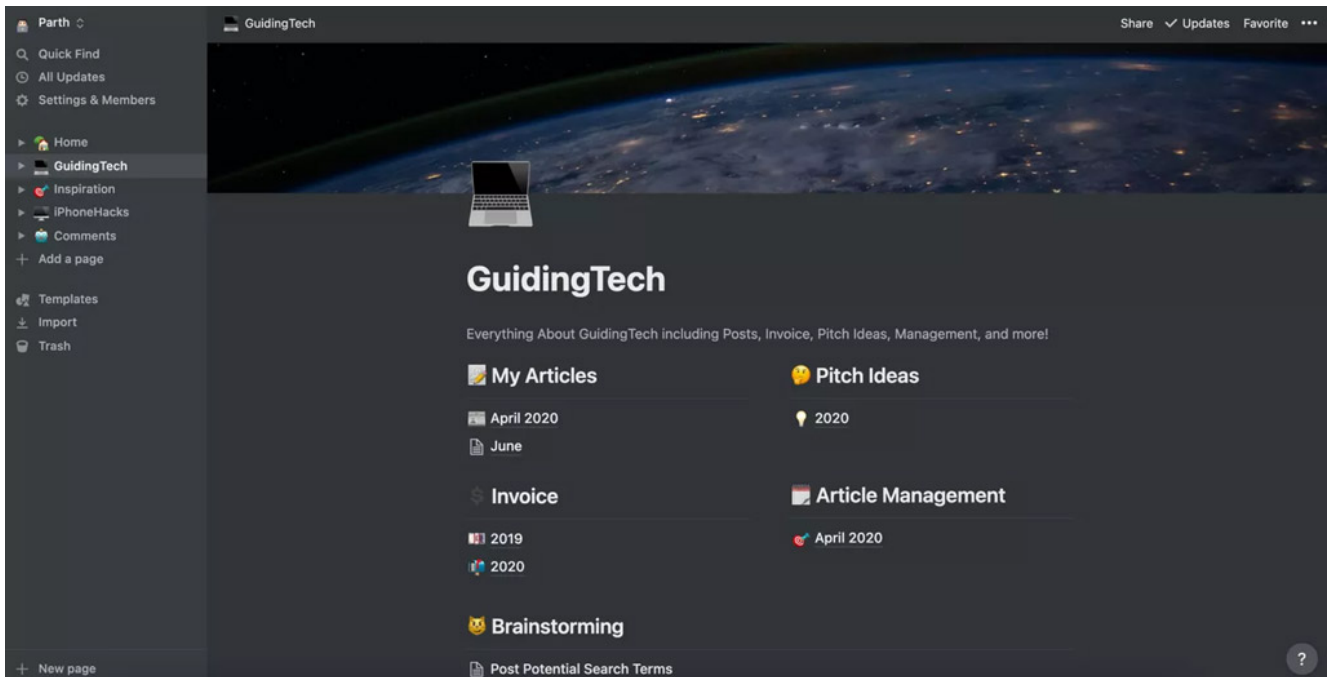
Parth

Quick Find
All Updates
Settings & Members

Home
GuidingTech
Inspiration
iPhoneHacks
Comments
Add a page

Templates
Import
Trash

New page

GuidingTech

Share Updates Favorite •••

GuidingTech

Everything About GuidingTech including Posts, Invoice, Pitch Ideas, Management, and more!

My Articles

April 2020
June

Pitch Ideas

2020

Invoice

2019
2020

Article Management

April 2020

Brainstorming

Post Potential Search Terms

?